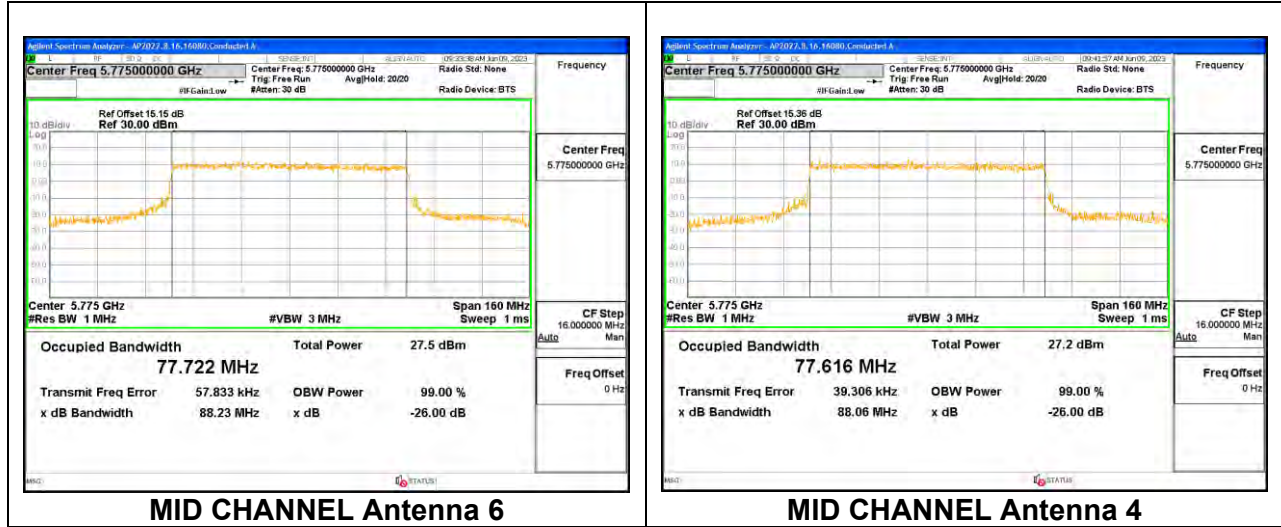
Agilent Spectrum Analyzer - AP2022.8.16.16080.Conducted A
RF | 50 Ω | DC | SENSE:INT | ALIGN AUTO | 09:33:38 AM Jun 09, 2023
Center Freq 5.775000000 GHz
Center Freq: 5.775000000 GHz
Trig: Free Run
Avg|Hold: 20/20
#Atten: 30 dB
#IFGain:Low
Radio Std: None
Radio Device: BTS
Frequency

10 dB/div
Log
Ref Offset 15.15 dB
Ref 30.00 dBm

Center Freq
5.775000000 GHz

Center 5.775 GHz
#Res BW 1 MHz
#VBW 3 MHz
Span 160 MHz
Sweep 1 ms

CF Step
16.000000 MHz
Auto
Man

Occupied Bandwidth
77.722 MHz
Total Power 27.5 dBm
Transmit Freq Error 57.833 kHz
OBW Power 99.00 %
x dB Bandwidth 88.23 MHz
x dB -26.00 dB

Freq Offset
0 Hz

MSG
STATUS

MID CHANNEL Antenna 6

Agilent Spectrum Analyzer - AP2022.8.16.16080.Conducted A
RF | 50 Ω | DC | SENSE:INT | ALIGN AUTO | 09:41:57 AM Jun 09, 2023
Center Freq 5.775000000 GHz
Center Freq: 5.775000000 GHz
Trig: Free Run
Avg|Hold: 20/20
#Atten: 30 dB
#IFGain:Low
Radio Std: None
Radio Device: BTS
Frequency

10 dB/div
Log
Ref Offset 15.36 dB
Ref 30.00 dBm

Center Freq
5.775000000 GHz

Center 5.775 GHz
#Res BW 1 MHz
#VBW 3 MHz
Span 160 MHz
Sweep 1 ms

CF Step
16.000000 MHz
Auto
Man

Occupied Bandwidth
77.616 MHz
Total Power 27.2 dBm
Transmit Freq Error 39.306 kHz
OBW Power 99.00 %
x dB Bandwidth 88.06 MHz
x dB -26.00 dB

Freq Offset
0 Hz

MSG
STATUS

MID CHANNEL Antenna 4